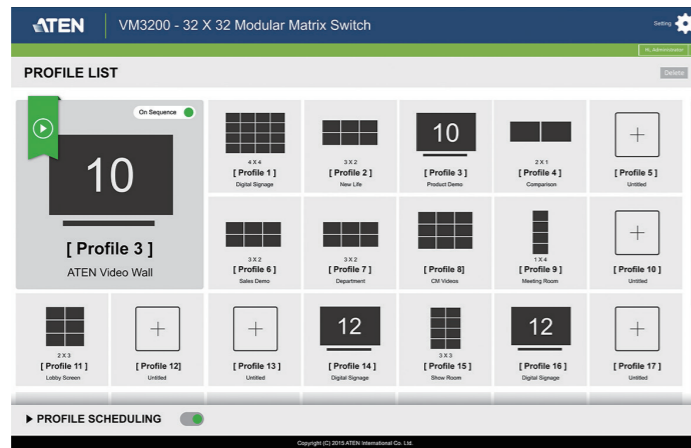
ATEN | VM3200 - 32 X 32 Modular Matrix Switch

Setting

Hi, Administrator

PROFILE LIST

Delete

On Sequence

10

[ Profile 3 ]
ATEN Video Wall

4 X 4
[ Profile 1 ]
Digital Signage

3 X 2
[ Profile 2 ]
New Life

10
[ Profile 3 ]
Product Demo

2 X 1
[ Profile 4 ]
Comparison

+
[ Profile 5 ]
Untitled

3 X 2
[ Profile 6 ]
Sales Demo

3 X 2
[ Profile 7 ]
Department

[ Profile 8]
CM Videos

1 X 4
[ Profile 9 ]
Meeting Room

+
[ Profile 10 ]
Untitled

2 X 3
[ Profile 11 ]
Lobby Screen

+
[ Profile 12]
Untitled

+
[ Profile 13 ]
Untitled

12
[ Profile 14 ]
Digital Signage

3 X 3
[ Profile 15 ]
Show Room

12
[ Profile 16 ]
Digital Signage

+
[ Profile 17 ]
Untitled

▶ PROFILE SCHEDULING

Copyright (C) 2015 ATEN International Co. Ltd.